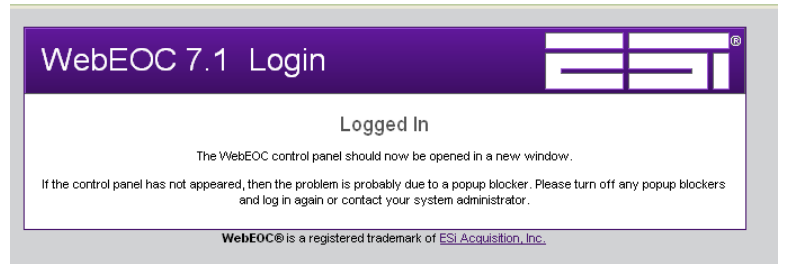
WebEOC 7.1 Login

ESi ®

Logged In

The WebEOC control panel should now be opened in a new window.

If the control panel has not appeared, then the problem is probably due to a popup blocker. Please turn off any popup blockers and log in again or contact your system administrator.

WebEOC® is a registered trademark of ESi Acquisition, Inc.